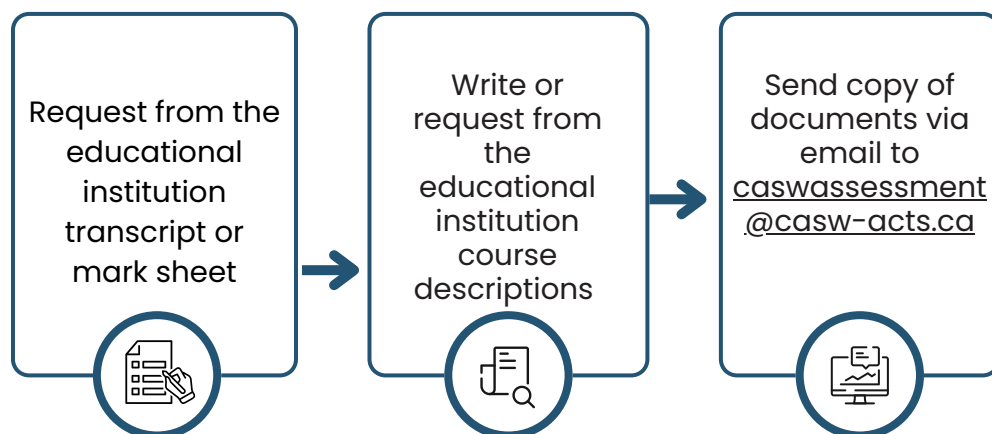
Request from the educational institution transcript or mark sheet

Write or request from the educational institution course descriptions

Send copy of documents via email to caswassessment@casw-acts.ca